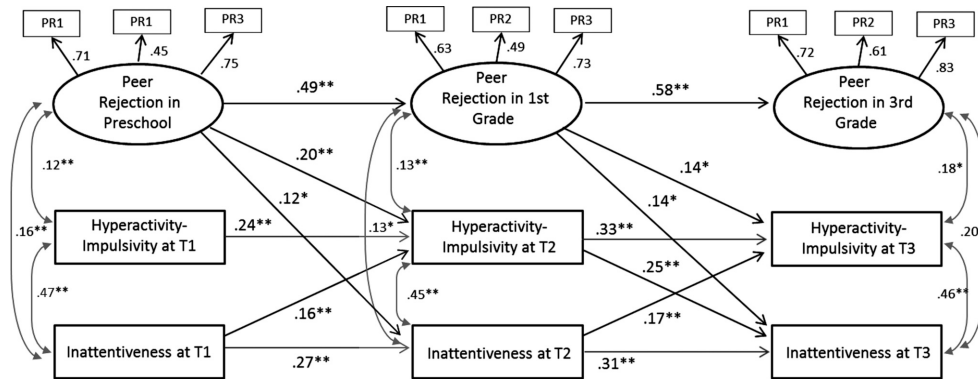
PR1
PR1
PR3
.71
.45
.75
Peer Rejection in Preschool

PR1
PR2
PR3
.63
.49
.73
Peer Rejection in 1st Grade

PR1
PR2
PR3
.72
.61
.83
Peer Rejection in 3rd Grade

.49**
.58**
.20**
.12*
.14*
.14*
.12**
.16**
.47**
.13**
.13*
.45**
.18*
.20
.46**

Hyperactivity-Impulsivity at T1
.24**
Hyperactivity-Impulsivity at T2
.33**
Hyperactivity-Impulsivity at T3
.25**
.16**
.17**

Inattentiveness at T1
.27**
Inattentiveness at T2
.31**
Inattentiveness at T3